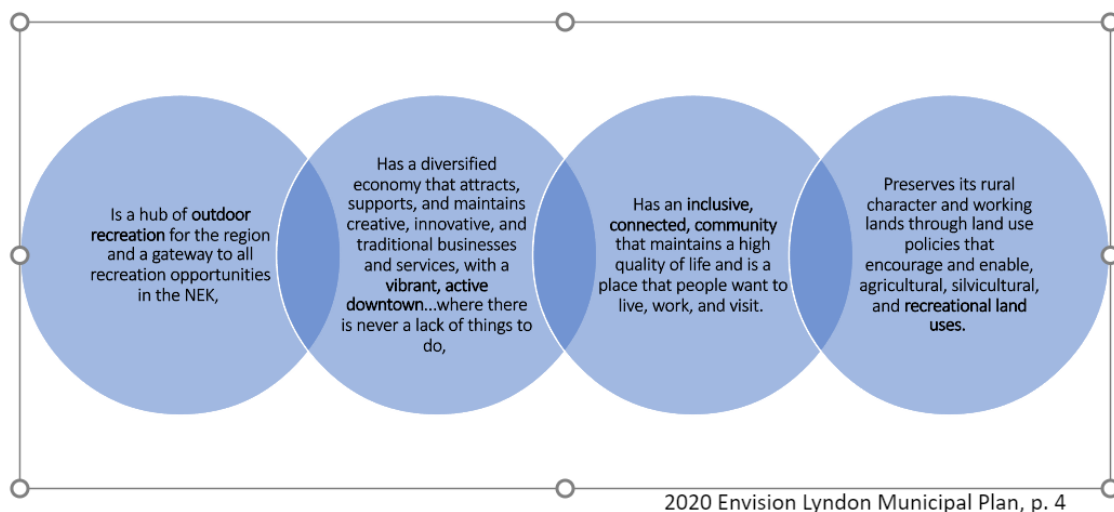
Is a hub of **outdoor recreation** for the region and a gateway to all recreation opportunities in the NEK,

Has a diversified economy that attracts, supports, and maintains creative, innovative, and traditional businesses and services, with a **vibrant, active downtown**...where there is never a lack of things to do,

Has an **inclusive, connected, community** that maintains a high quality of life and is a place that people want to live, work, and visit.

Preserves its rural character and working lands through land use policies that encourage and enable, agricultural, silvicultural, and **recreational land uses.**

2020 Envision Lyndon Municipal Plan, p. 4